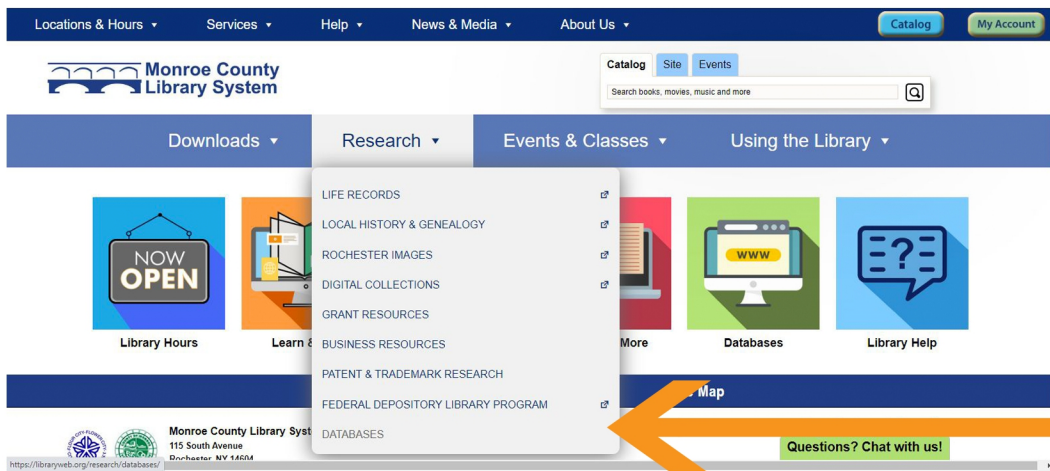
Locations & Hours ▾ Services ▾ Help ▾ News & Media ▾ About Us ▾

Catalog

My Account

Monroe County Library System

Catalog Site Events

Search books, movies, music and more

Downloads ▾ Research ▾ Events & Classes ▾ Using the Library ▾

LIFE RECORDS

LOCAL HISTORY & GENEALOGY

ROCHESTER IMAGES

DIGITAL COLLECTIONS

GRANT RESOURCES

BUSINESS RESOURCES

PATENT & TRADEMARK RESEARCH

FEDERAL DEPOSITORY LIBRARY PROGRAM

DATABASES

NOW OPEN

WWW

Library Hours

Learn &

More

Databases

Library Help

Map

Monroe County Library Syst

115 South Avenue

Rochester, NY 14604

Questions? Chat with us!

https://libraryweb.org/research/databases/